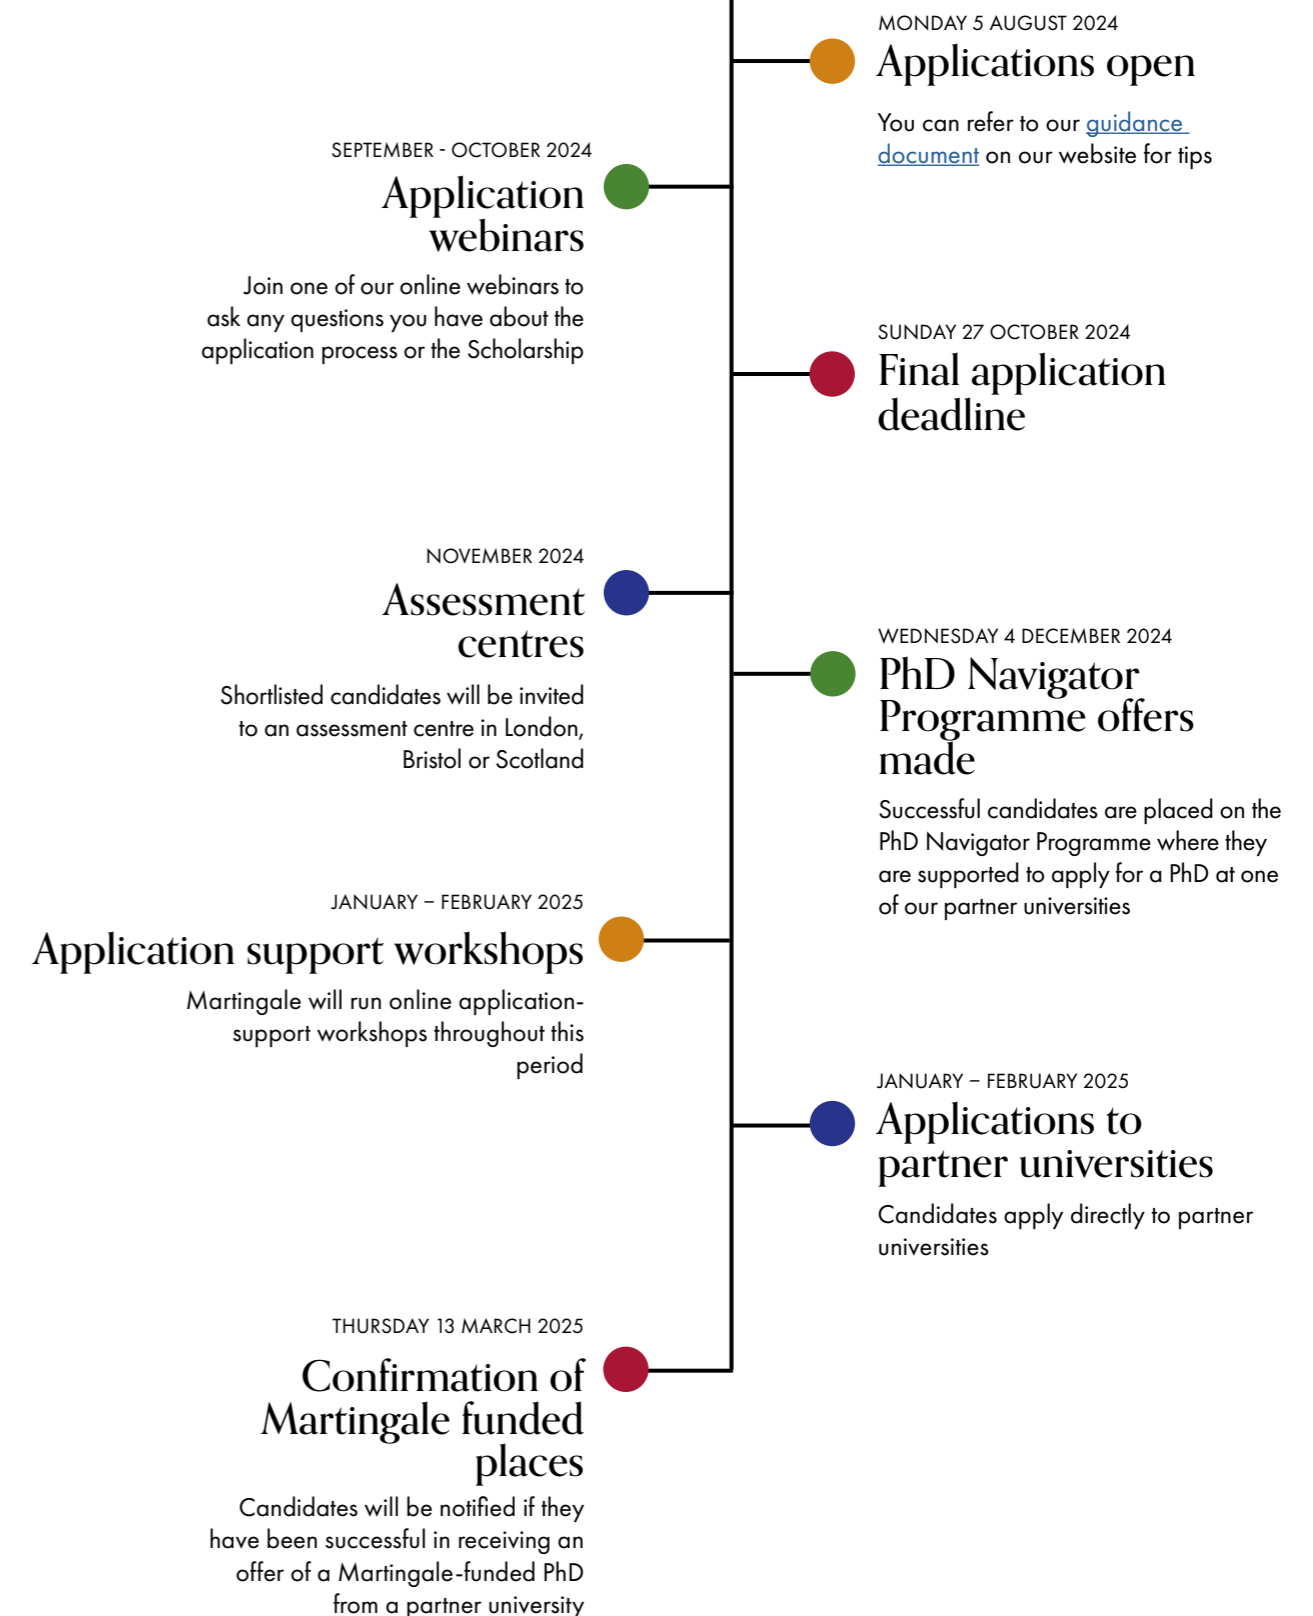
MONDAY 5 AUGUST 2024

Applications open

You can refer to our guidance document on our website for tips

SEPTEMBER - OCTOBER 2024

Application webinars

Join one of our online webinars to ask any questions you have about the application process or the Scholarship

SUNDAY 27 OCTOBER 2024

Final application deadline

NOVEMBER 2024

Assessment centres

Shortlisted candidates will be invited to an assessment centre in London, Bristol or Scotland

WEDNESDAY 4 DECEMBER 2024

PhD Navigator Programme offers made

Successful candidates are placed on the PhD Navigator Programme where they are supported to apply for a PhD at one of our partner universities

JANUARY – FEBRUARY 2025

Application support workshops

Martingale will run online application-support workshops throughout this period

JANUARY – FEBRUARY 2025

Applications to partner universities

Candidates apply directly to partner universities

THURSDAY 13 MARCH 2025

Confirmation of Martingale funded places

Candidates will be notified if they have been successful in receiving an offer of a Martingale-funded PhD from a partner university